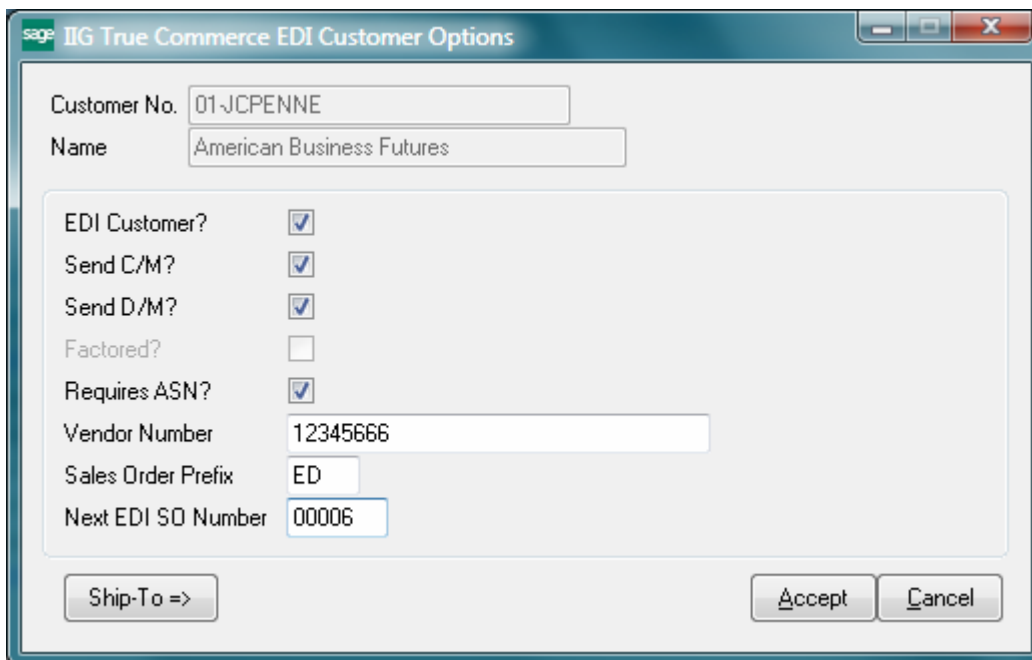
sage IIG True Commerce EDI Customer Options

Customer No. 01-JCPENNE
Name American Business Futures

EDI Customer?
Send C/M?
Send D/M?
Factored?
Requires ASN?
Vendor Number 12345666
Sales Order Prefix ED
Next EDI SO Number 00006

Ship-To =>
Accept
Cancel